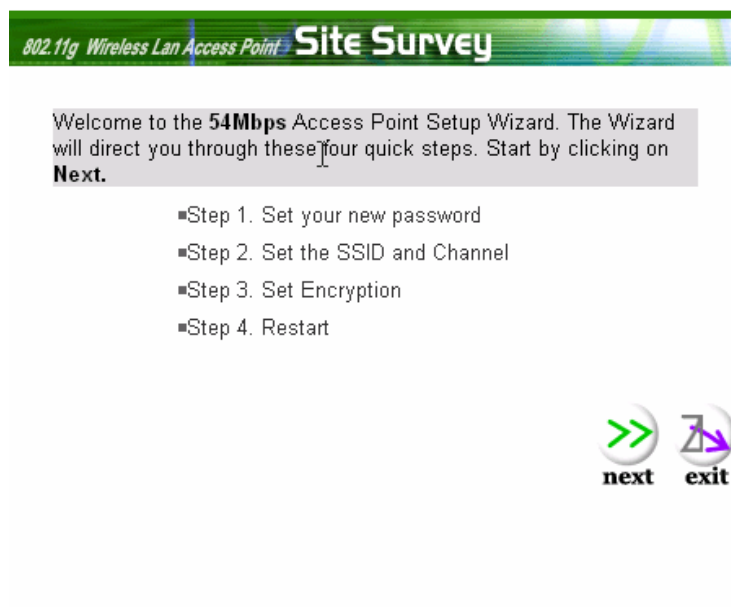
802.11g Wireless Lan Access Point Site Survey

Welcome to the **54Mbps** Access Point Setup Wizard. The Wizard will direct you through these four quick steps. Start by clicking on **Next.**

▪Step 1. Set your new password

▪Step 2. Set the SSID and Channel

▪Step 3. Set Encryption

▪Step 4. Restart

next exit